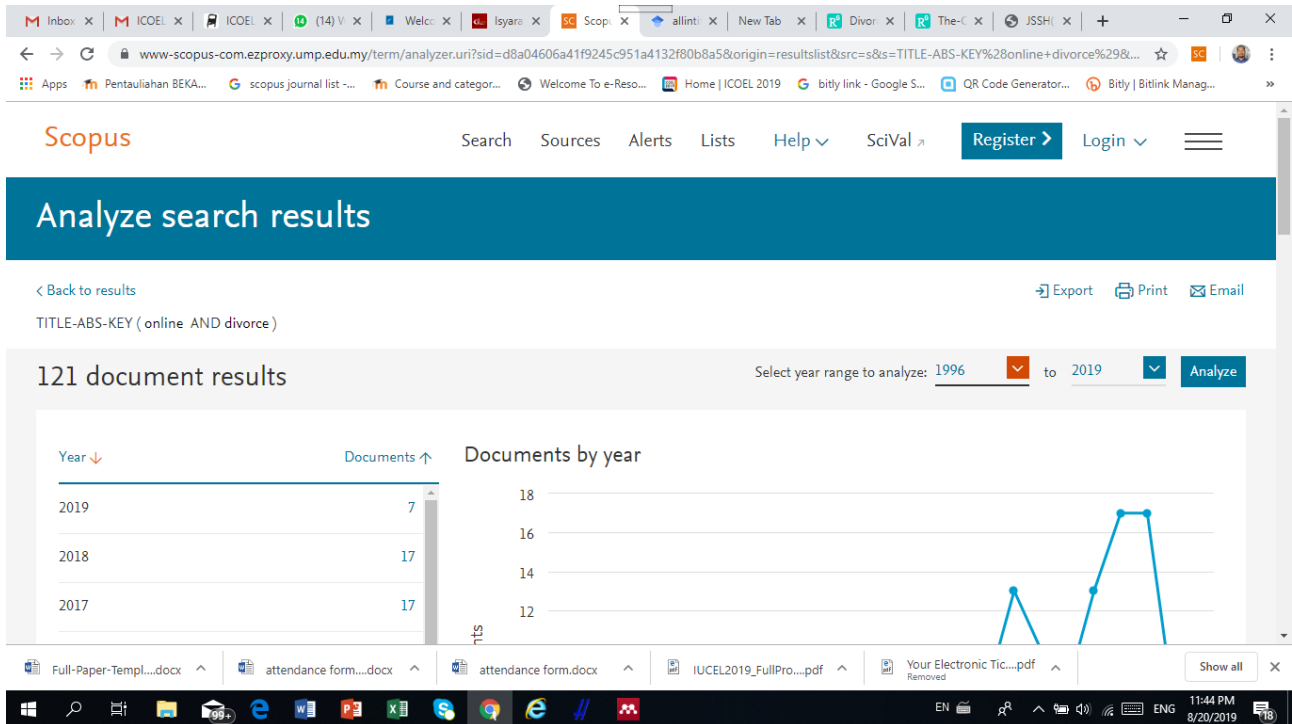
Inbox × ICOEL × ICOEL × (14) W × Welco × Isyara × Scopu × allinti × New Tab × Divor × The-C × JSSH( × +

www-scopus-com.ezproxy.ump.edu.my/term/analyzer.uri?sid=d8a04606a41f9245c951a4132f80b8a5&origin=resultslist&src=s&s=TITLE-ABS-KEY%28online+divorce%29&...

Apps Pentauliahan BEKA... scopus journal list -... Course and categor... Welcome To e-Reso... Home | ICOEL 2019 bitly link - Google S... QR Code Generator... Bitly | Bitlink Manag... »

Scopus Search Sources Alerts Lists Help SciVal Register Login

Analyze search results

< Back to results Export Print Email

TITLE-ABS-KEY ( online AND divorce )

121 document results Select year range to analyze: 1996 to 2019 Analyze

| Year | Documents |
|---|---|
| 2019 | 7 |
| 2018 | 17 |
| 2017 | 17 |

Documents by year

18
16
14
12

nts

Full-Paper-Templ....docx attendance form....docx attendance form.docx IUCEL2019_FullPro....pdf Your Electronic Tic....pdf Removed Show all ×

99+ EN ENG 11:44 PM 8/20/2019 18